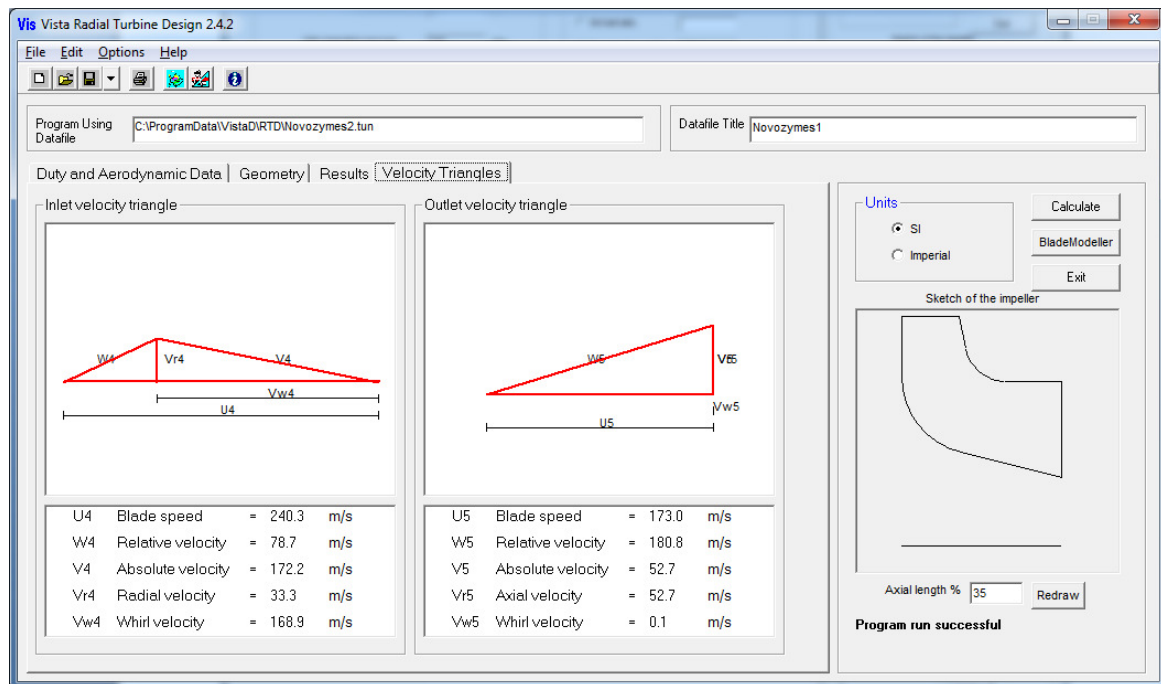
Vis Vista Radial Turbine Design 2.4.2

File Edit Options Help

Program Using Datafile C:\ProgramData\VistaD\RTD\Novozymes2.tun

Datafile Title Novozymes1

Duty and Aerodynamic Data | Geometry | Results | Velocity Triangles

Inlet velocity triangle

W4 Vr4 V4 Vw4 U4

Outlet velocity triangle

W5 V5 Vr5 Vw5 U5

| | | | | |
|---|---|---|---|---|
| U4 | Blade speed | = | 240.3 | m/s |
| W4 | Relative velocity | = | 78.7 | m/s |
| V4 | Absolute velocity | = | 172.2 | m/s |
| Vr4 | Radial velocity | = | 33.3 | m/s |
| Vw4 | Whirl velocity | = | 168.9 | m/s |

| | | | | |
|---|---|---|---|---|
| U5 | Blade speed | = | 173.0 | m/s |
| W5 | Relative velocity | = | 180.8 | m/s |
| V5 | Absolute velocity | = | 52.7 | m/s |
| Vr5 | Axial velocity | = | 52.7 | m/s |
| Vw5 | Whirl velocity | = | 0.1 | m/s |

Units
SI
Imperial

Calculate
BladeModeller
Exit

Sketch of the impeller

Axial length % 35 Redraw

Program run successful